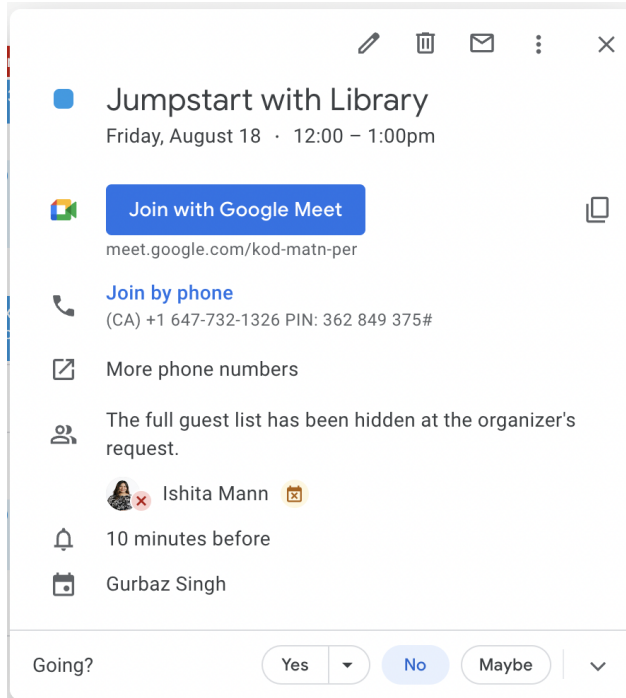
Jumpstart with Library
Friday, August 18 · 12:00 – 1:00pm

Join with Google Meet
meet.google.com/kod-matn-per

Join by phone
(CA) +1 647-732-1326 PIN: 362 849 375#

More phone numbers

The full guest list has been hidden at the organizer's request.

Ishita Mann

10 minutes before

Gurbaz Singh

Going?
Yes
No
Maybe